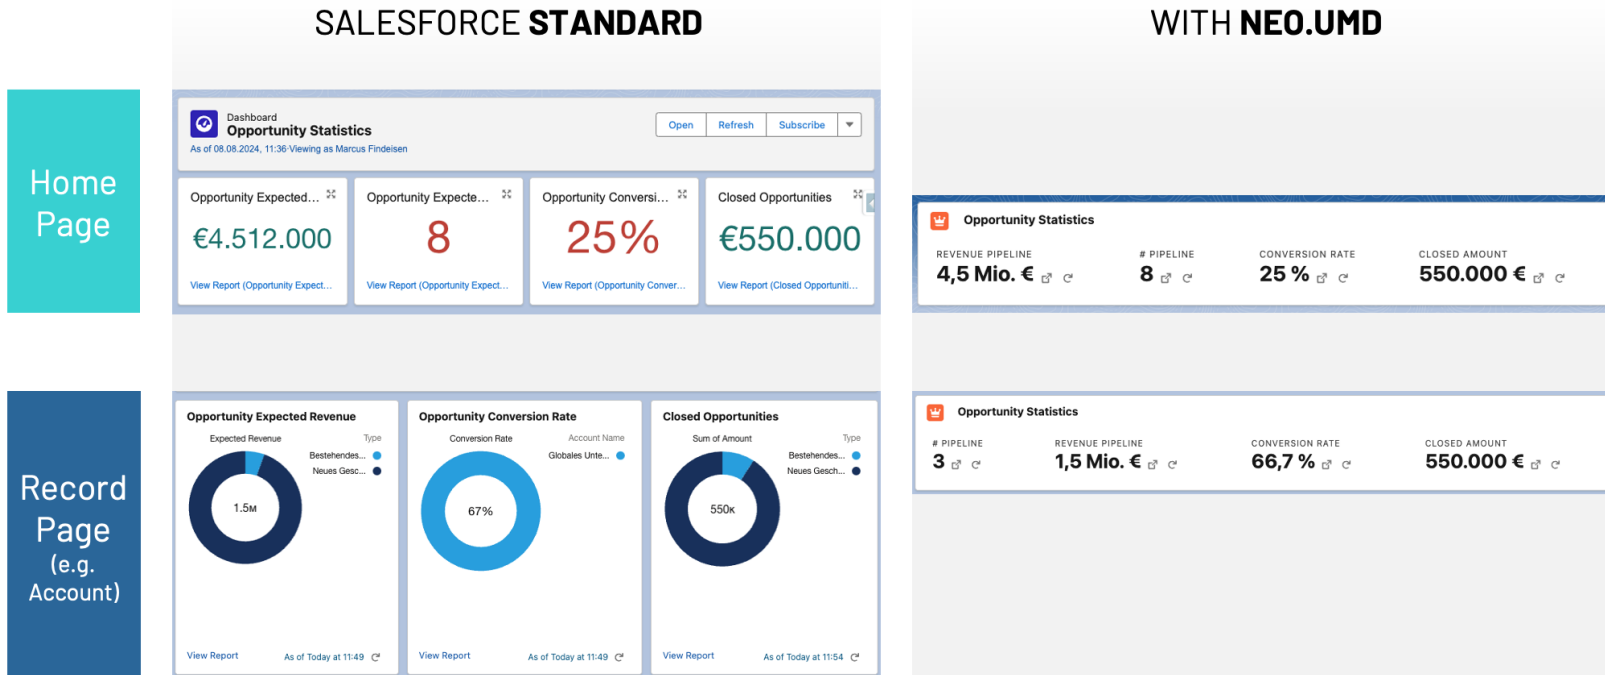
SALESFORCE STANDARD

WITH NEO.UMD

Home Page

Dashboard
Opportunity Statistics
As of 08.08.2024, 11:36·Viewing as Marcus Findeisen

Open | Refresh | Subscribe

Opportunity Expected...
€4.512.000
View Report (Opportunity Expect...

Opportunity Expecte...
8
View Report (Opportunity Expect...

Opportunity Conversi...
25%
View Report (Opportunity Conver...

Closed Opportunities
€550.000
View Report (Closed Opportuniti...

Opportunity Statistics

REVENUE PIPELINE
4,5 Mio. €

# PIPELINE
8

CONVERSION RATE
25 %

CLOSED AMOUNT
550.000 €

Record Page (e.g. Account)

Opportunity Expected Revenue
Expected Revenue
Type
Bestehendes...
Neues Gesc...
1.5M
View Report
As of Today at 11:49

Opportunity Conversion Rate
Conversion Rate
Account Name
Globales Unte...
67%
View Report
As of Today at 11:49

Closed Opportunities
Sum of Amount
Type
Bestehendes...
Neues Gesch...
550K
View Report
As of Today at 11:54

Opportunity Statistics

# PIPELINE
3

REVENUE PIPELINE
1,5 Mio. €

CONVERSION RATE
66,7 %

CLOSED AMOUNT
550.000 €